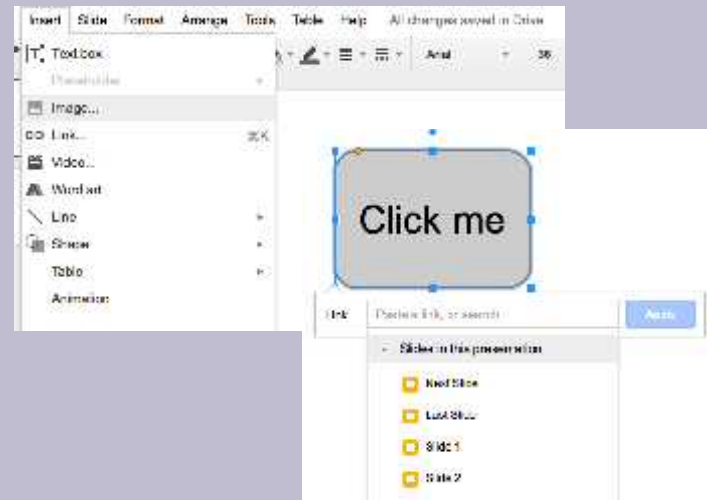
Insert Slide Format Arrange Tools Table Help All changes saved in Drive

Text box
Placeholder
Image...
Link... ⌘K
Video...
Word art
Line
Shape
Table
Animation

Arial 36

Click me

Link Paste a link, or search Apply

Slides in this presentation
Next Slide
Last Slide
Slide 1
Slide 2